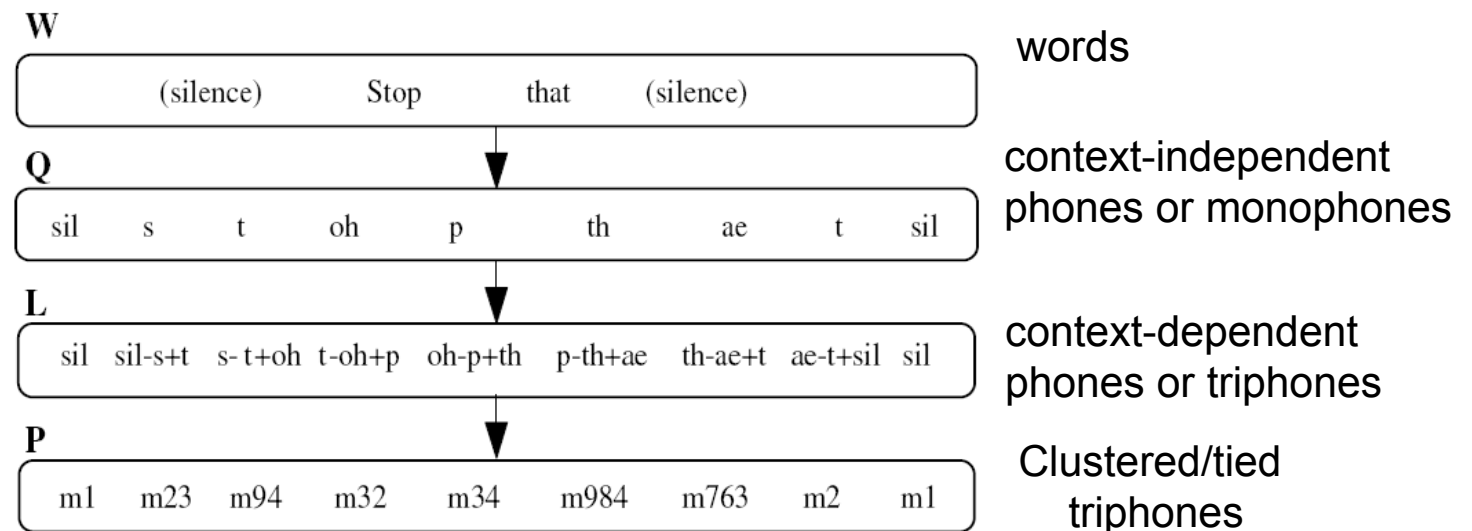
W

(silence) Stop that (silence)

words

Q

sil s t oh p th ae t sil

context-independent phones or monophones

L

sil sil-s+t s- t+oh t-oh+p oh-p+th p-th+ae th-ae+t ae-t+sil sil

context-dependent phones or triphones

P

m1 m23 m94 m32 m34 m984 m763 m2 m1

Clustered/tied triphones